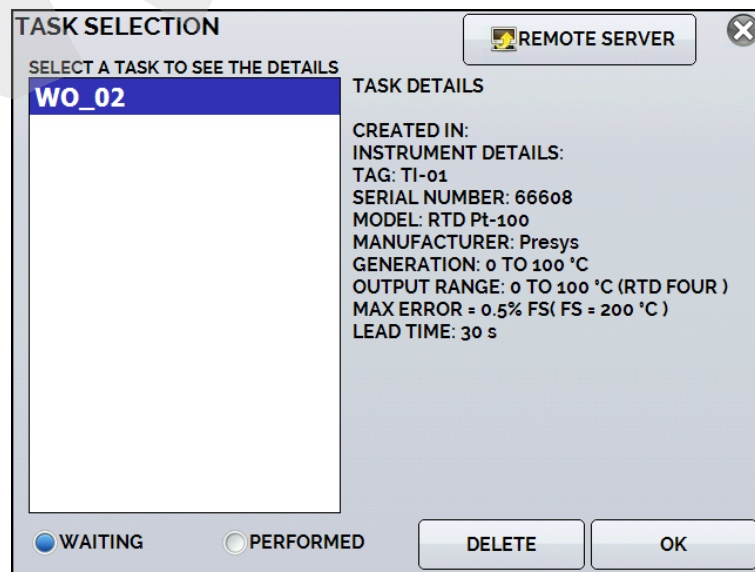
TASK SELECTION

REMOTE SERVER

SELECT A TASK TO SEE THE DETAILS

WO_02

TASK DETAILS

CREATED IN:
INSTRUMENT DETAILS:
TAG: TI-01
SERIAL NUMBER: 66608
MODEL: RTD Pt-100
MANUFACTURER: Presys
GENERATION: 0 TO 100 °C
OUTPUT RANGE: 0 TO 100 °C (RTD FOUR )
MAX ERROR = 0.5% FS( FS = 200 °C )
LEAD TIME: 30 s

WAITING

PERFORMED

DELETE

OK